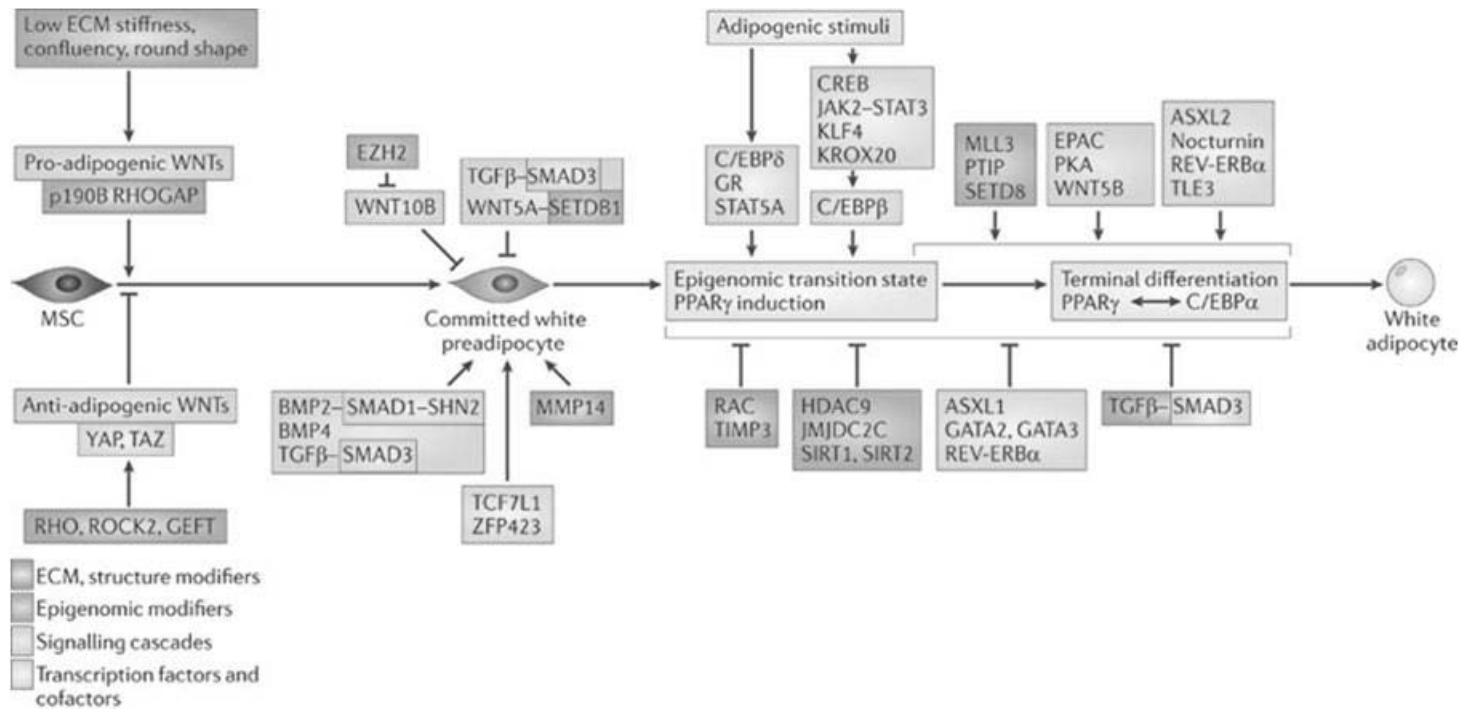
Low ECM stiffness, confluency, round shape

Pro-adipogenic WNTs
p190B RHOGAP

MSC

Anti-adipogenic WNTs
YAP, TAZ

RHO, ROCK2, GEFT

EZH2
WNT10B

TGFβ–SMAD3
WNT5A–SETDB1

Committed white preadipocyte

BMP2–SMAD1–SHN2
BMP4
TGFβ–SMAD3

MMP14

TCF7L1
ZFP423

Adipogenic stimuli

C/EBPδ
GR
STAT5A

CREB
JAK2–STAT3
KLF4
KROX20

C/EBPβ

MLL3
PTIP
SETD8

EPAC
PKA
WNT5B

ASXL2
Nocturnin
REV-ERBα
TLE3

Epigenomic transition state
PPARγ induction

Terminal differentiation
PPARγ ⟷ C/EBPα

White adipocyte

RAC
TIMP3

HDAC9
JMJDC2C
SIRT1, SIRT2

ASXL1
GATA2, GATA3
REV-ERBα

TGFβ–SMAD3

ECM, structure modifiers
Epigenomic modifiers
Signalling cascades
Transcription factors and cofactors